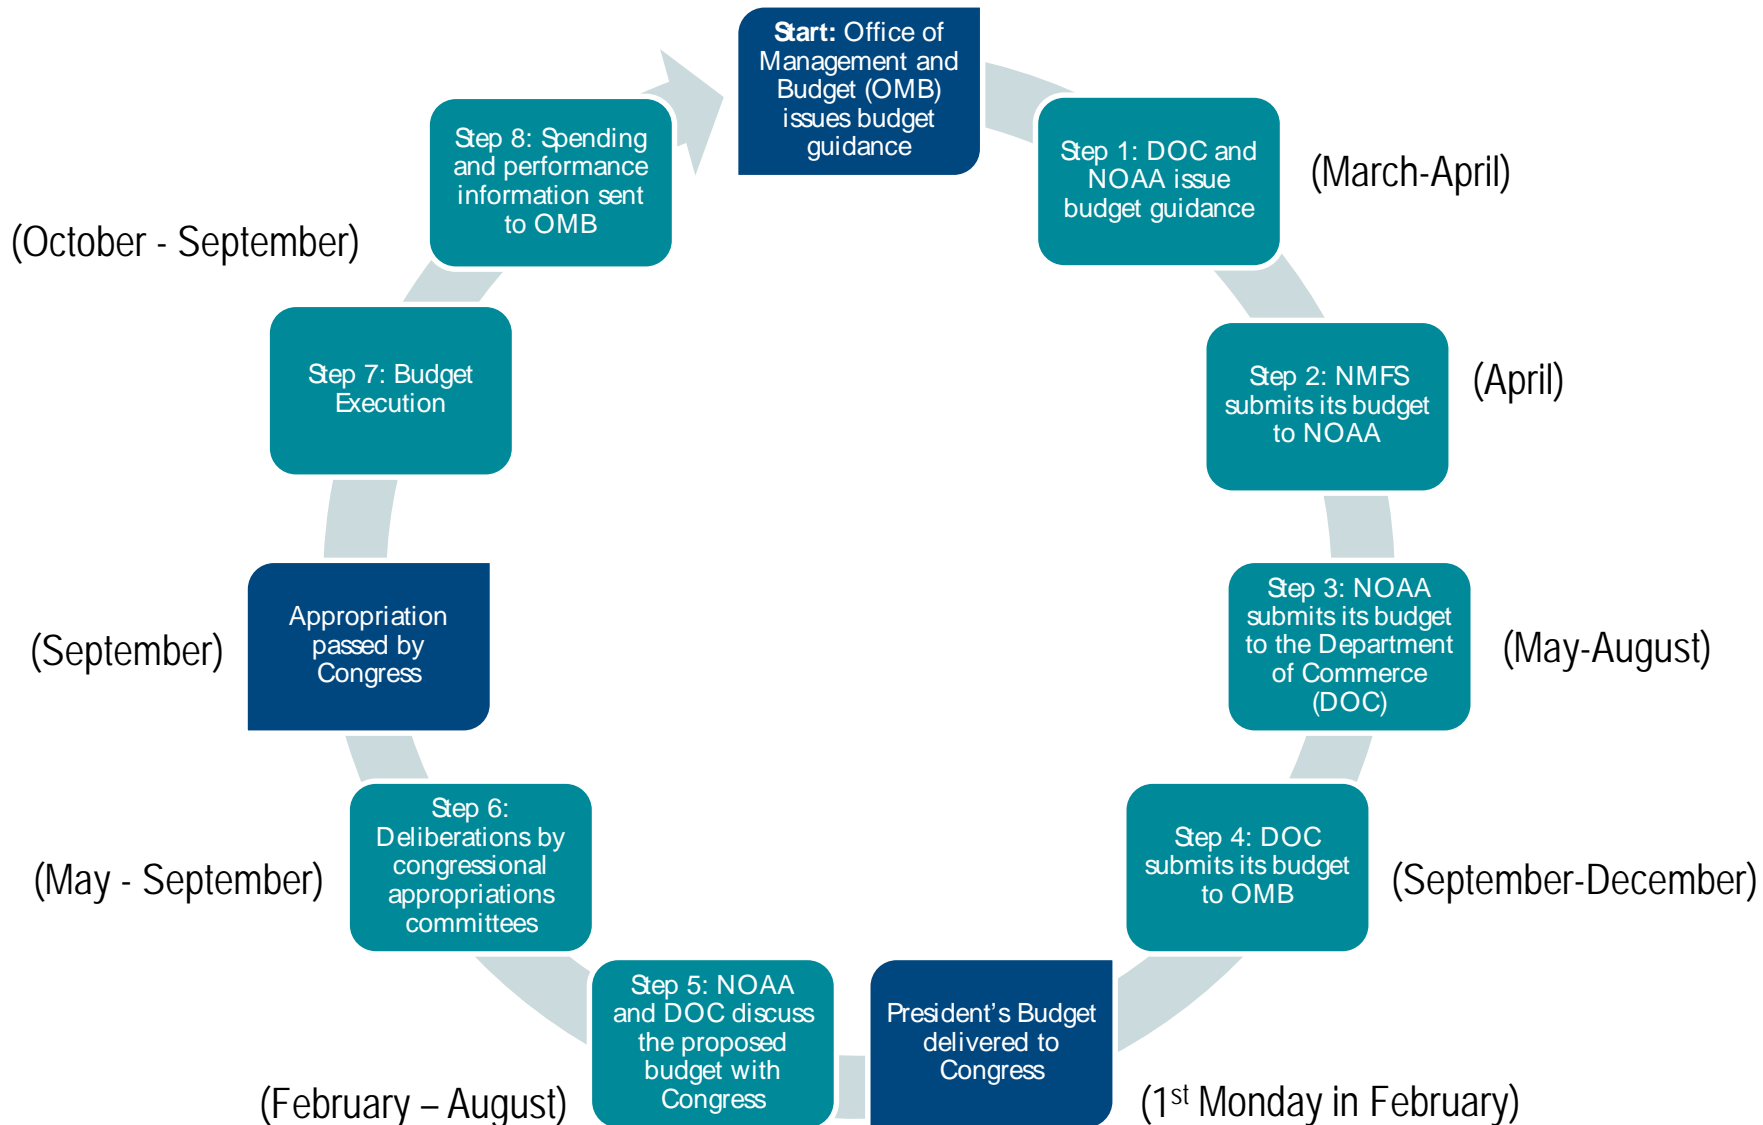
Start: Office of Management and Budget (OMB) issues budget guidance

Step 1: DOC and NOAA issue budget guidance

(March-April)

Step 2: NMFS submits its budget to NOAA

(April)

Step 3: NOAA submits its budget to the Department of Commerce (DOC)

(May-August)

Step 4: DOC submits its budget to OMB

(September-December)

President's Budget delivered to Congress

(1$^{st}$ Monday in February)

Step 5: NOAA and DOC discuss the proposed budget with Congress

(February – August)

Step 6: Deliberations by congressional appropriations committees

(May - September)

Appropriation passed by Congress

(September)

Step 7: Budget Execution

Step 8: Spending and performance information sent to OMB

(October - September)